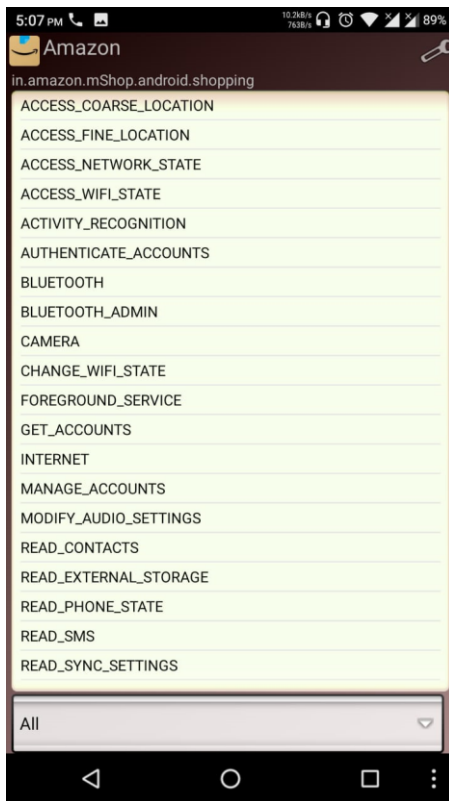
5:07 PM
10.2kB/s 763B/s 89%

Amazon
in.amazon.mShop.android.shopping

ACCESS_COARSE_LOCATION
ACCESS_FINE_LOCATION
ACCESS_NETWORK_STATE
ACCESS_WIFI_STATE
ACTIVITY_RECOGNITION
AUTHENTICATE_ACCOUNTS
BLUETOOTH
BLUETOOTH_ADMIN
CAMERA
CHANGE_WIFI_STATE
FOREGROUND_SERVICE
GET_ACCOUNTS
INTERNET
MANAGE_ACCOUNTS
MODIFY_AUDIO_SETTINGS
READ_CONTACTS
READ_EXTERNAL_STORAGE
READ_PHONE_STATE
READ_SMS
READ_SYNC_SETTINGS

All